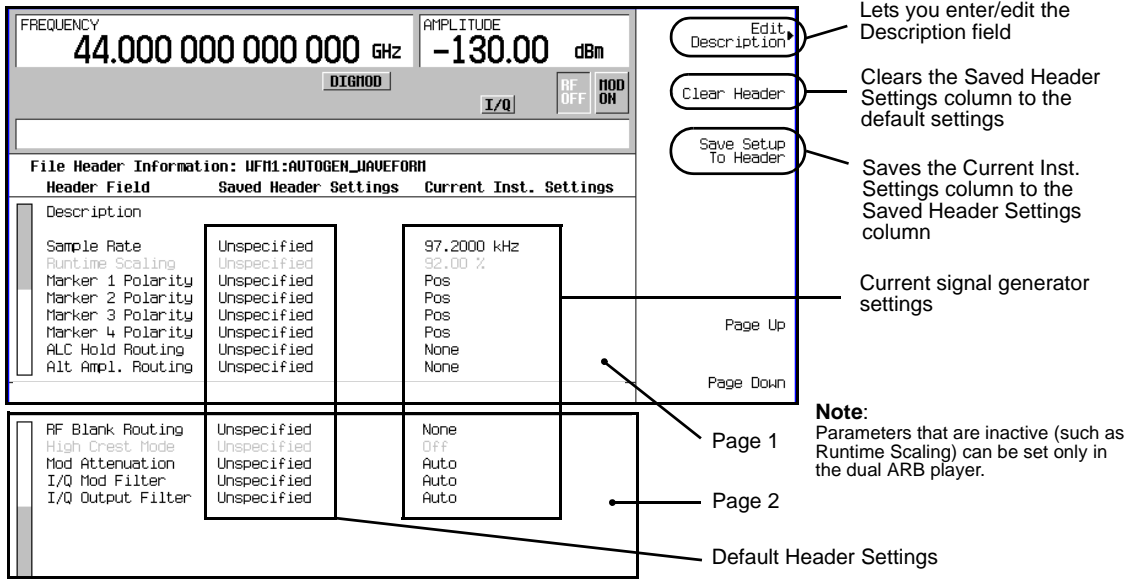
FREQUENCY
44.000 000 000 000 GHz

AMPLITUDE
-130.00 dBm

DIGMOD

RF OFF

MOD ON

I/Q

Edit Description

Clear Header

Save Setup To Header

Page Up

Page Down

File Header Information: WFM1:AUTOGEN_WAVEFORM

| Header Field | Saved Header Settings | Current Inst. Settings |
|---|---|---|
| Description | | |
| Sample Rate | Unspecified | 97.2000 kHz |
| Runtime Scaling | Unspecified | 92.00 % |
| Marker 1 Polarity | Unspecified | Pos |
| Marker 2 Polarity | Unspecified | Pos |
| Marker 3 Polarity | Unspecified | Pos |
| Marker 4 Polarity | Unspecified | Pos |
| ALC Hold Routing | Unspecified | None |
| Alt Ampl. Routing | Unspecified | None |

| | | |
|---|---|---|
| RF Blank Routing | Unspecified | None |
| High Crest Mode | Unspecified | Off |
| Mod Attenuation | Unspecified | Auto |
| I/Q Mod Filter | Unspecified | Auto |
| I/Q Output Filter | Unspecified | Auto |

Lets you enter/edit the Description field

Clears the Saved Header Settings column to the default settings

Saves the Current Inst. Settings column to the Saved Header Settings column

Current signal generator settings

Page 1

Page 2

Note:
Parameters that are inactive (such as Runtime Scaling) can be set only in the dual ARB player.

Default Header Settings